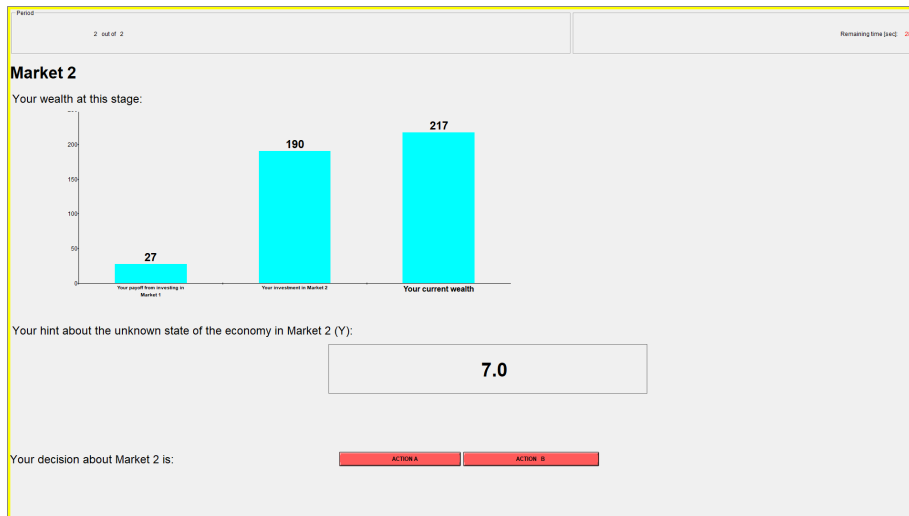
Period

2 out of 2

Remaining time [sec]: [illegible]

Market 2

Your wealth at this stage:

200
150
100
50
0

27
190
217

Your payoff from investing in Market 1
Your investment in Market 2
Your current wealth

Your hint about the unknown state of the economy in Market 2 (Y):

7.0

Your decision about Market 2 is:

ACTION A
ACTION B